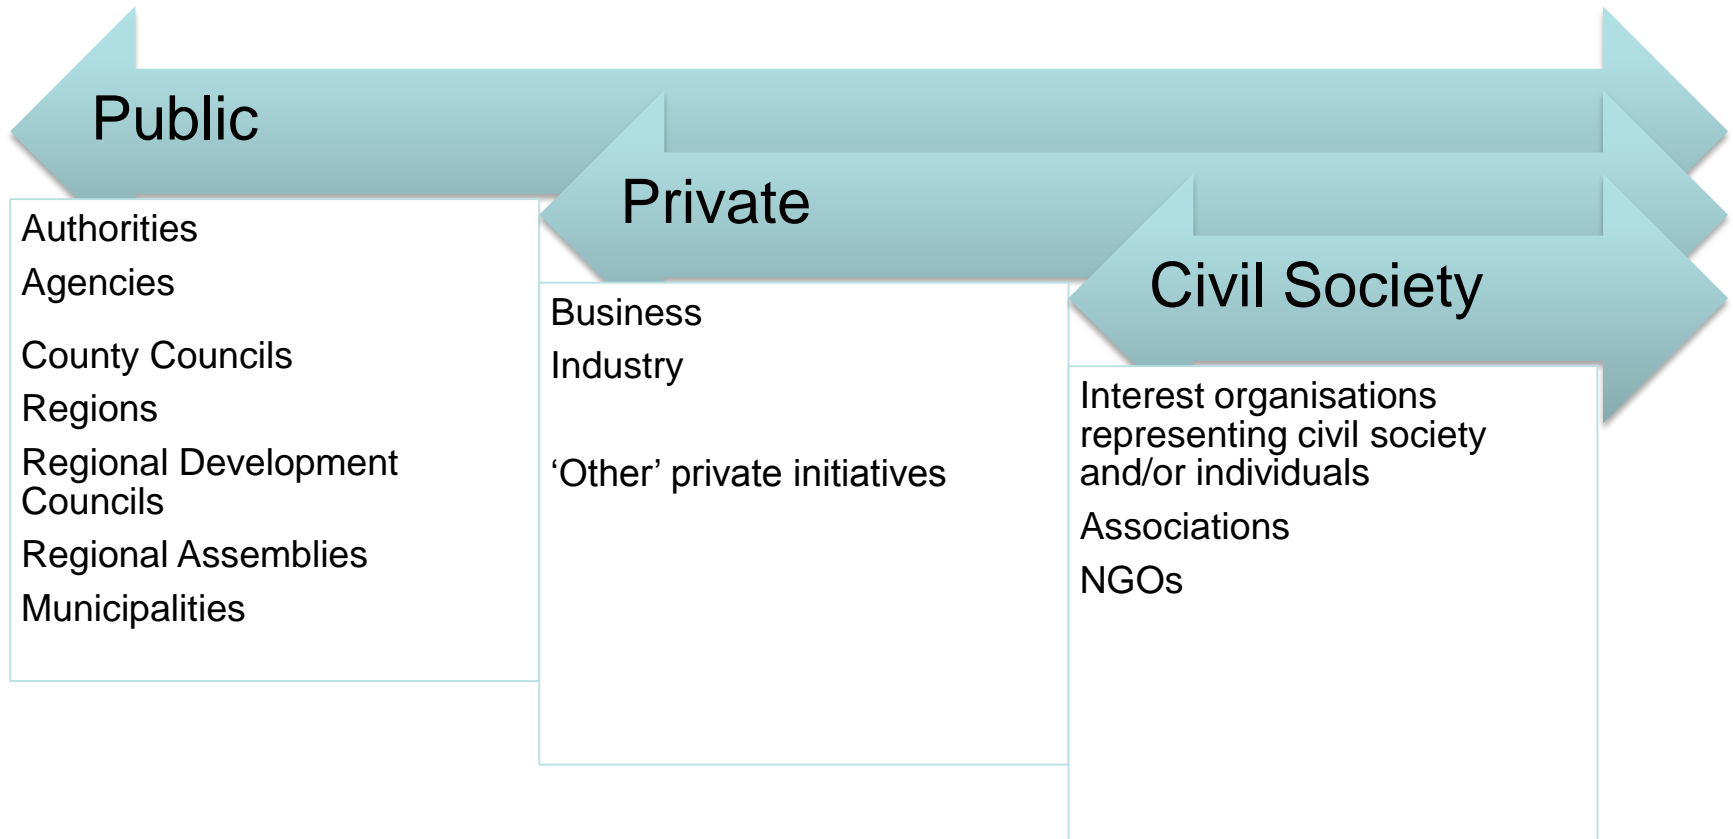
Public

Authorities

Agencies

County Councils

Regions

Regional Development Councils

Regional Assemblies

Municipalities

Private

Business

Industry

'Other' private initiatives

Civil Society

Interest organisations representing civil society and/or individuals

Associations

NGOs